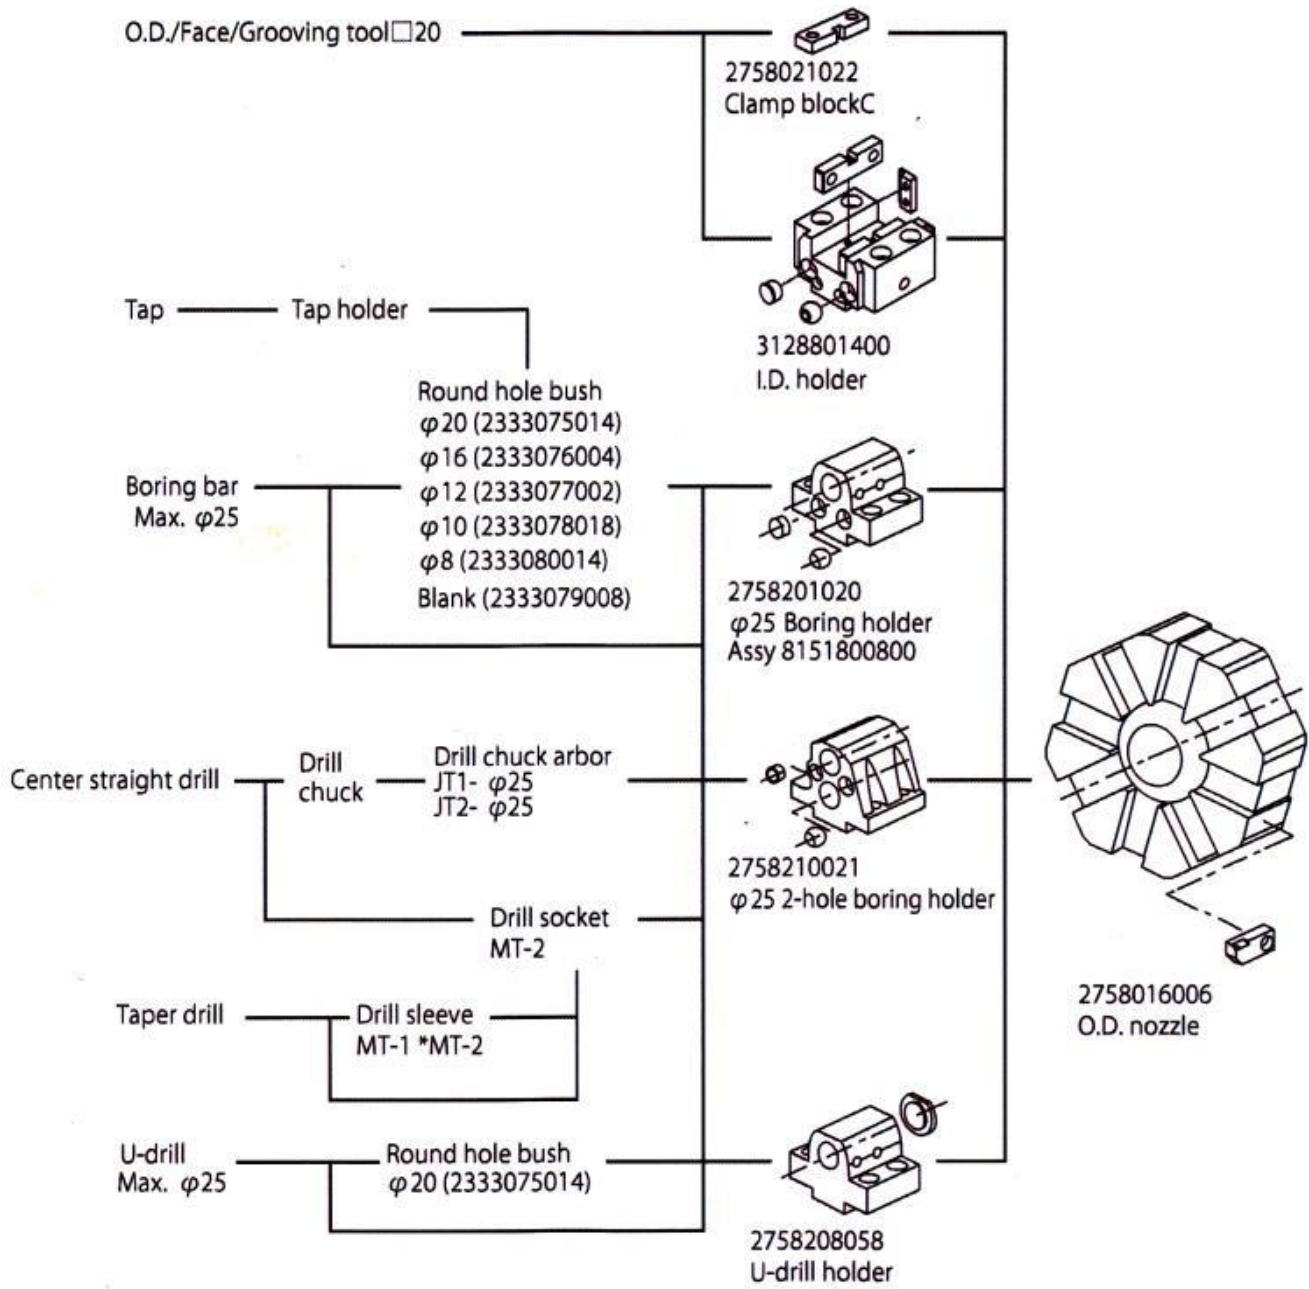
O.D./Face/Grooving tool□20

2758021022
Clamp blockC

3128801400
I.D. holder

Tap — Tap holder

Round hole bush
$\varphi$20 (2333075014)
$\varphi$16 (2333076004)
$\varphi$12 (2333077002)
$\varphi$10 (2333078018)
$\varphi$8 (2333080014)
Blank (2333079008)

Boring bar
Max. $\varphi$25

2758201020
$\varphi$25 Boring holder
Assy 8151800800

Center straight drill

Drill chuck

Drill chuck arbor
JT1- $\varphi$25
JT2- $\varphi$25

2758210021
$\varphi$25 2-hole boring holder

Drill socket
MT-2

Taper drill

Drill sleeve
MT-1 *MT-2

2758016006
O.D. nozzle

U-drill
Max. $\varphi$25

Round hole bush
$\varphi$20 (2333075014)

2758208058
U-drill holder